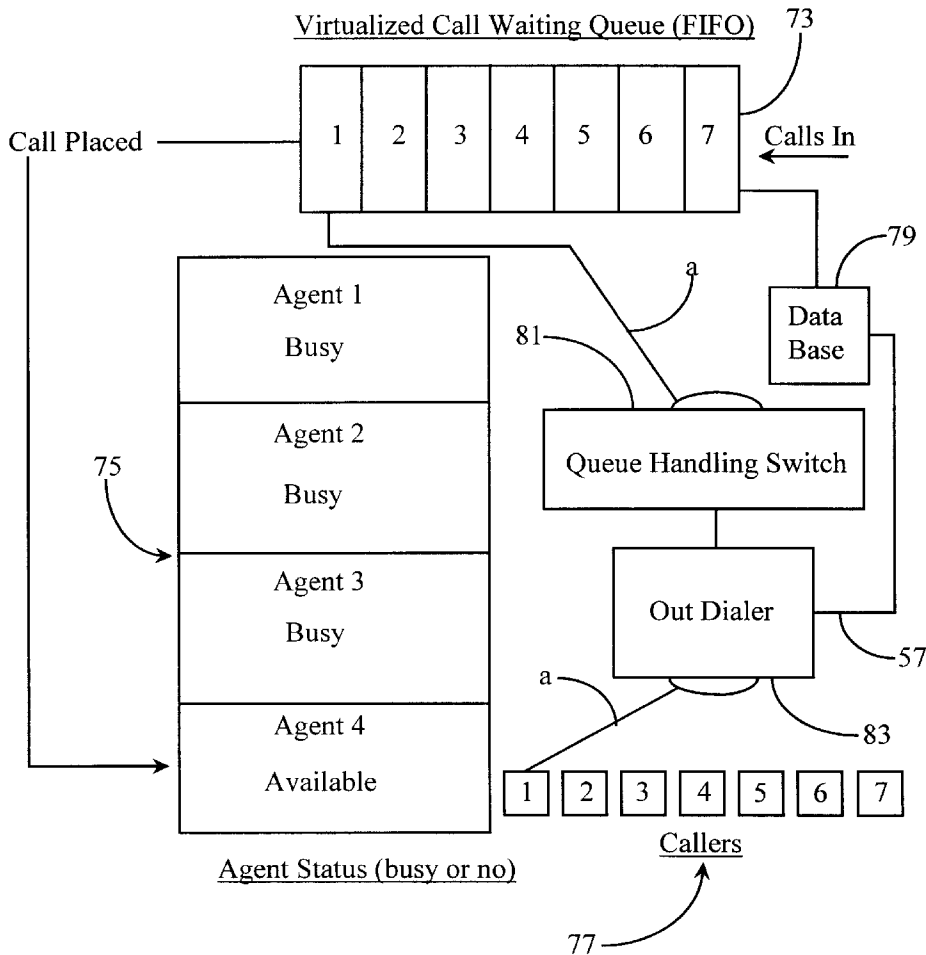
Virtualized Call Waiting Queue (FIFO)

73

Call Placed

| 1 | 2 | 3 | 4 | 5 | 6 | 7 |
|---|---|---|---|---|---|---|

Calls In

79

a

Agent 1
Busy

81

Data Base

Agent 2
Busy

75

Queue Handling Switch

Agent 3
Busy

Out Dialer

57

a

83

Agent 4
Available

1 2 3 4 5 6 7

Callers

Agent Status (busy or no)

77